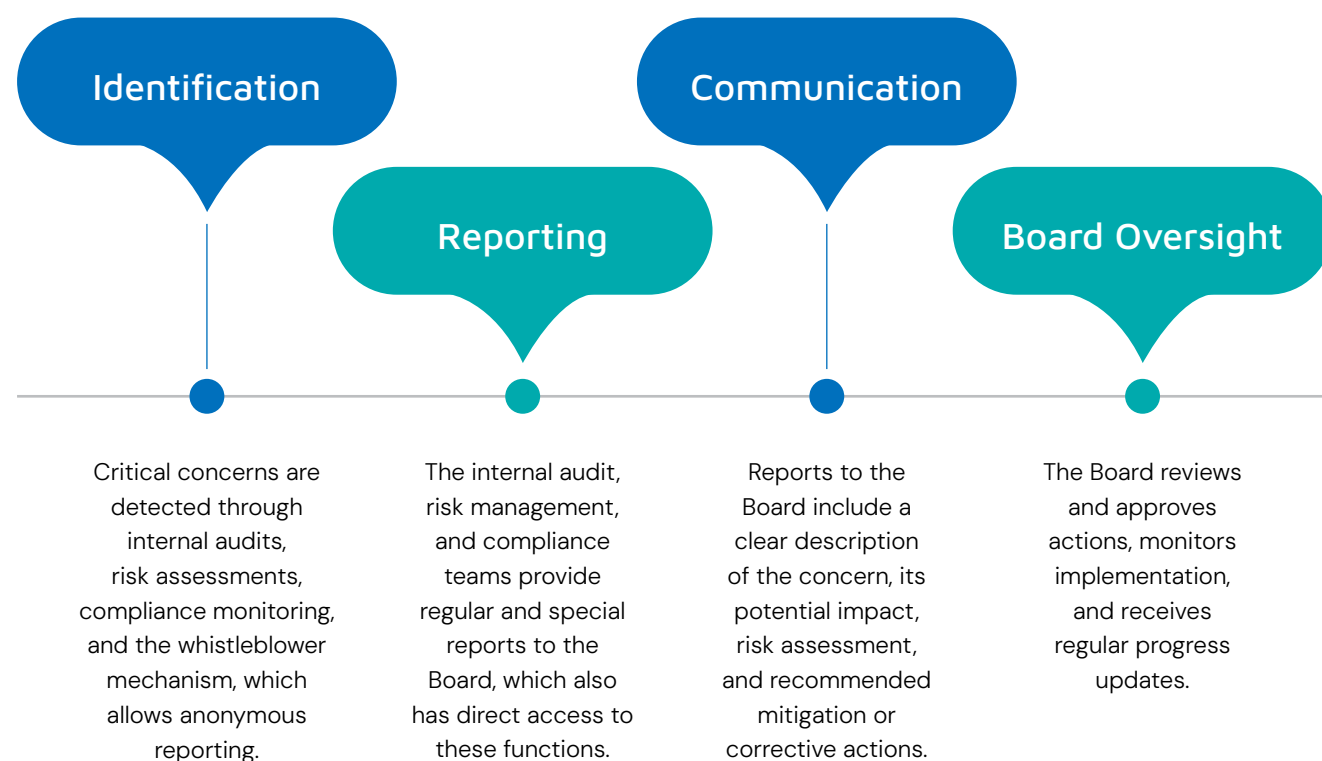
Identification

Reporting

Communication

Board Oversight

Critical concerns are detected through internal audits, risk assessments, compliance monitoring, and the whistleblower mechanism, which allows anonymous reporting.

The internal audit, risk management, and compliance teams provide regular and special reports to the Board, which also has direct access to these functions.

Reports to the Board include a clear description of the concern, its potential impact, risk assessment, and recommended mitigation or corrective actions.

The Board reviews and approves actions, monitors implementation, and receives regular progress updates.